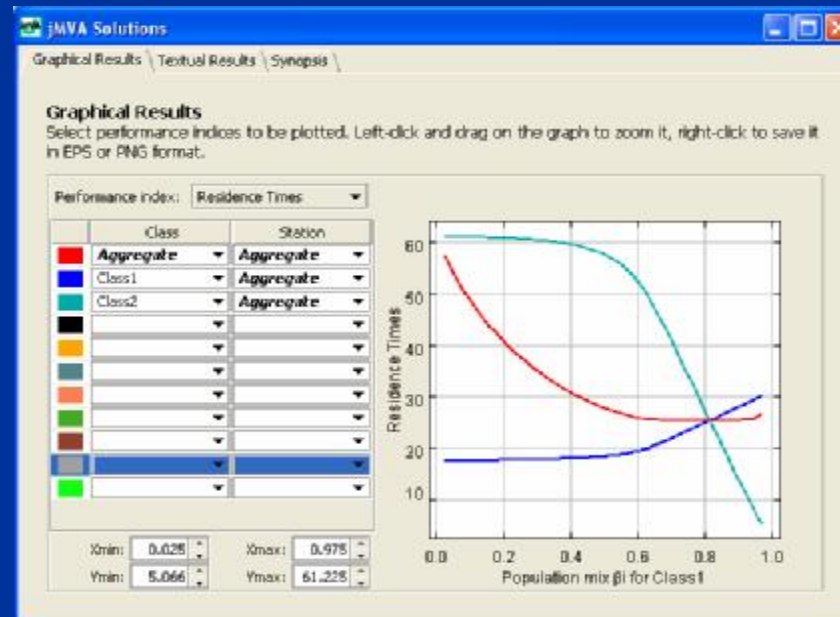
jMVA Solutions

Graphical Results | Textual Results | Synopsis

Graphical Results
Select performance indices to be plotted. Left-click and drag on the graph to zoom it, right-click to save it in EPS or PNG format.

Performance index: Residence Times

| | Class | Station |
|---|---|---|
| | Aggregate | Aggregate |
| | Class1 | Aggregate |
| | Class2 | Aggregate |
| | | |
| | | |
| | | |
| | | |
| | | |
| | | |
| | | |
| | | |

Xmin: 0.025 Xmax: 0.975
Ymin: 5.066 Ymax: 61.225

Residence Times
60
50
40
30
20
10
0.0 0.2 0.4 0.6 0.8 1.0
Population mix βi for Class1